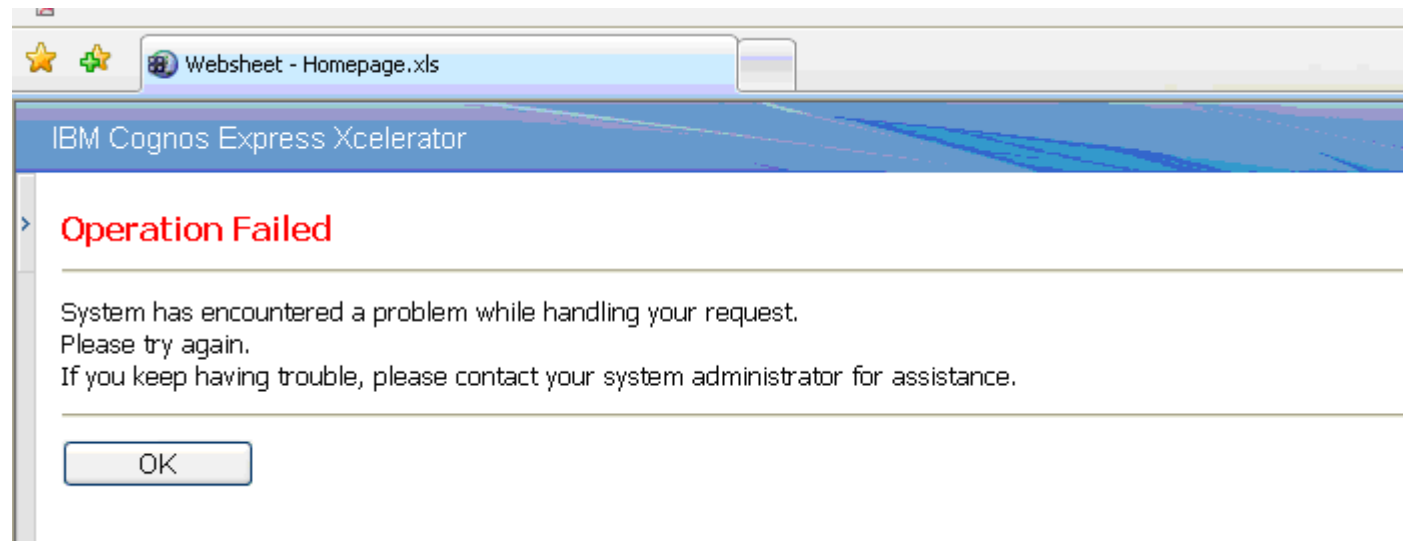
Websheet - Homepage.xls

IBM Cognos Express Xcelerator

Operation Failed

System has encountered a problem while handling your request.
Please try again.
If you keep having trouble, please contact your system administrator for assistance.

OK